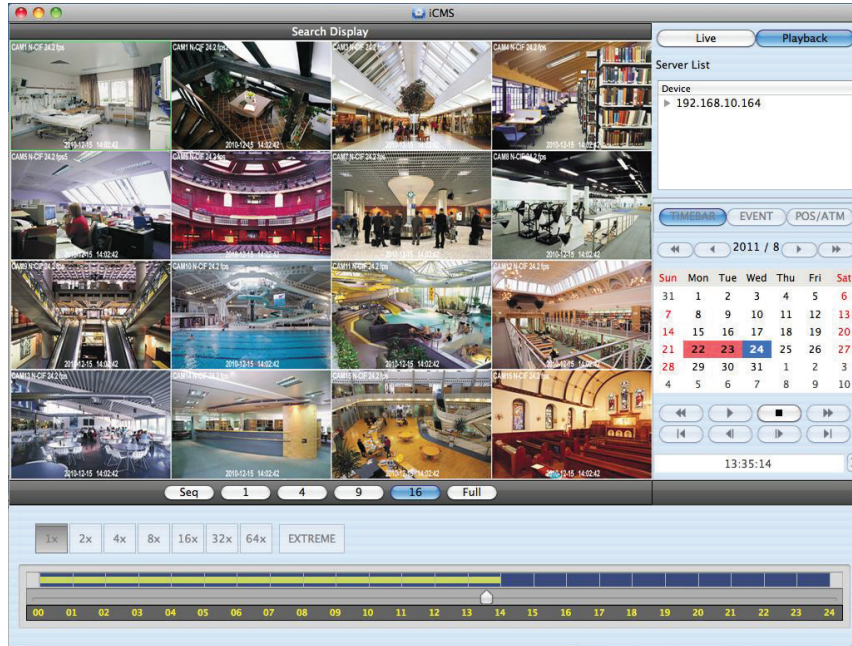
iCMS

Search Display

CAM1 N-CIF 24.2 fps
2010-12-15 14:02:42

CAM2 N-CIF 24.2 fps
2010-12-15 14:02:42

CAM3 N-CIF 24.2 fps
2010-12-15 14:02:42

CAM4 N-CIF 24.2 fps
2010-12-15 14:02:42

CAM5 N-CIF 24.2 fps
2010-12-15 14:02:42

CAM6 N-CIF 24.2 fps
2010-12-15 14:02:42

CAM7 N-CIF 24.2 fps
2010-12-15 14:02:42

CAM8 N-CIF 24.2 fps
2010-12-15 14:02:42

CAM9 N-CIF 24.2 fps
2010-12-15 14:02:42

CAM10 N-CIF 24.2 fps
2010-12-15 14:02:42

CAM11 N-CIF 24.2 fps
2010-12-15 14:02:42

CAM12 N-CIF 24.2 fps
2010-12-15 14:02:42

CAM13 N-CIF 24.2 fps
2010-12-15 14:02:42

CAM14 N-CIF 24.2 fps
2010-12-15 14:02:42

CAM15 N-CIF 24.2 fps
2010-12-15 14:02:42

CAM16 N-CIF 24.2 fps
2010-12-15 14:02:42

Seq 1 4 9 16 Full

Live Playback

Server List

Device
192.168.10.164

TIMEBAR EVENT POS/ATM

2011 / 8

| Sun | Mon | Tue | Wed | Thu | Fri | Sat |
|---|---|---|---|---|---|---|
| 31 | 1 | 2 | 3 | 4 | 5 | 6 |
| 7 | 8 | 9 | 10 | 11 | 12 | 13 |
| 14 | 15 | 16 | 17 | 18 | 19 | 20 |
| 21 | 22 | 23 | 24 | 25 | 26 | 27 |
| 28 | 29 | 30 | 31 | 1 | 2 | 3 |
| 4 | 5 | 6 | 7 | 8 | 9 | 10 |

13:35:14

1x 2x 4x 8x 16x 32x 64x EXTREME

00 01 02 03 04 05 06 07 08 09 10 11 12 13 14 15 16 17 18 19 20 21 22 23 24